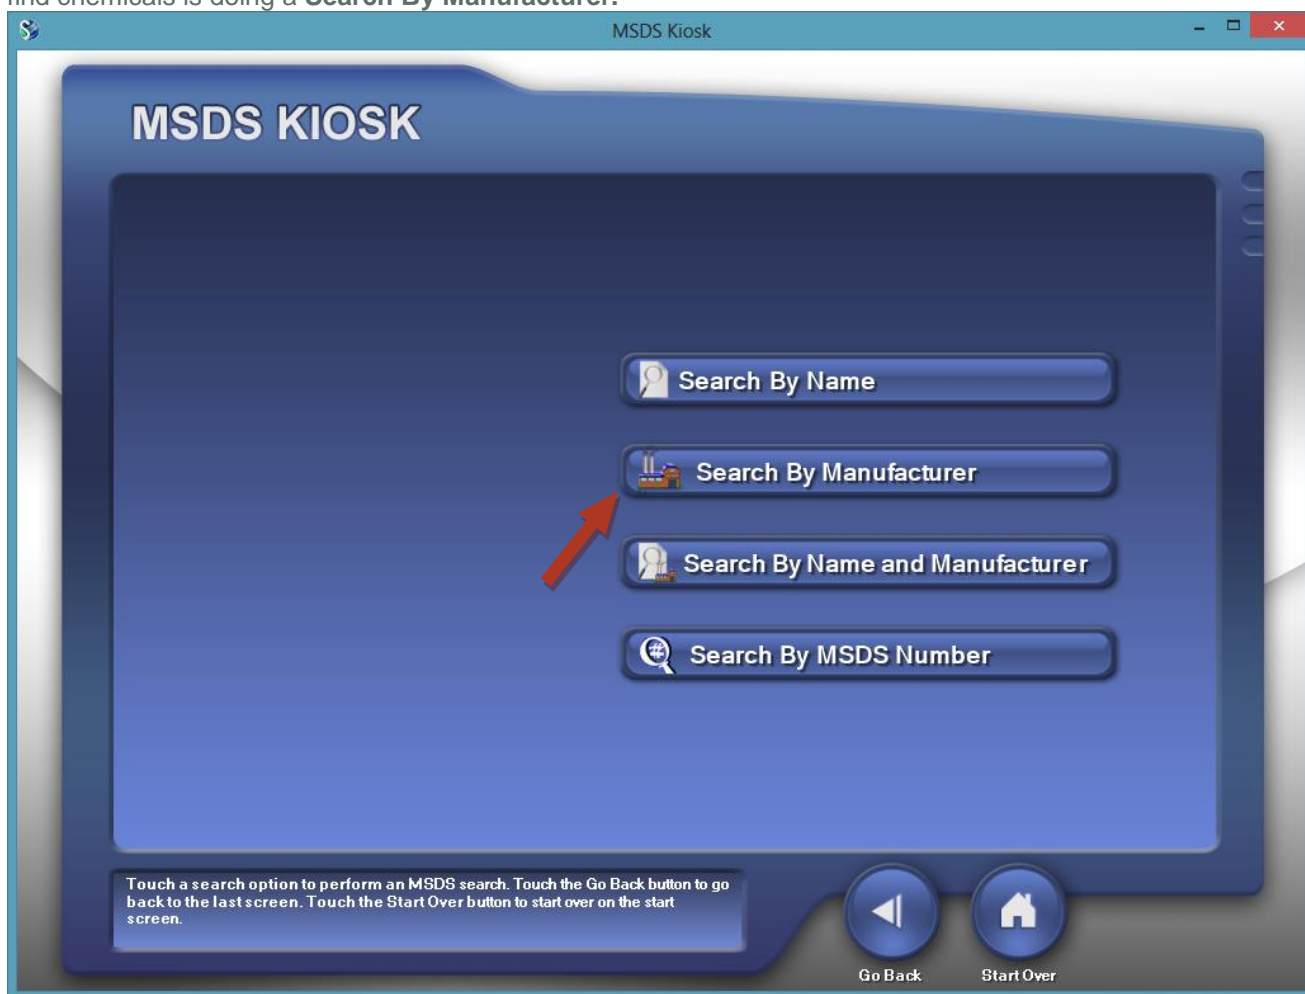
find chemicals is doing a **Search By Manufacturer.**

MSDS Kiosk

MSDS KIOSK

Search By Name

Search By Manufacturer

Search By Name and Manufacturer

Search By MSDS Number

Touch a search option to perform an MSDS search. Touch the Go Back button to go back to the last screen. Touch the Start Over button to start over on the start screen.

Go Back

Start Over